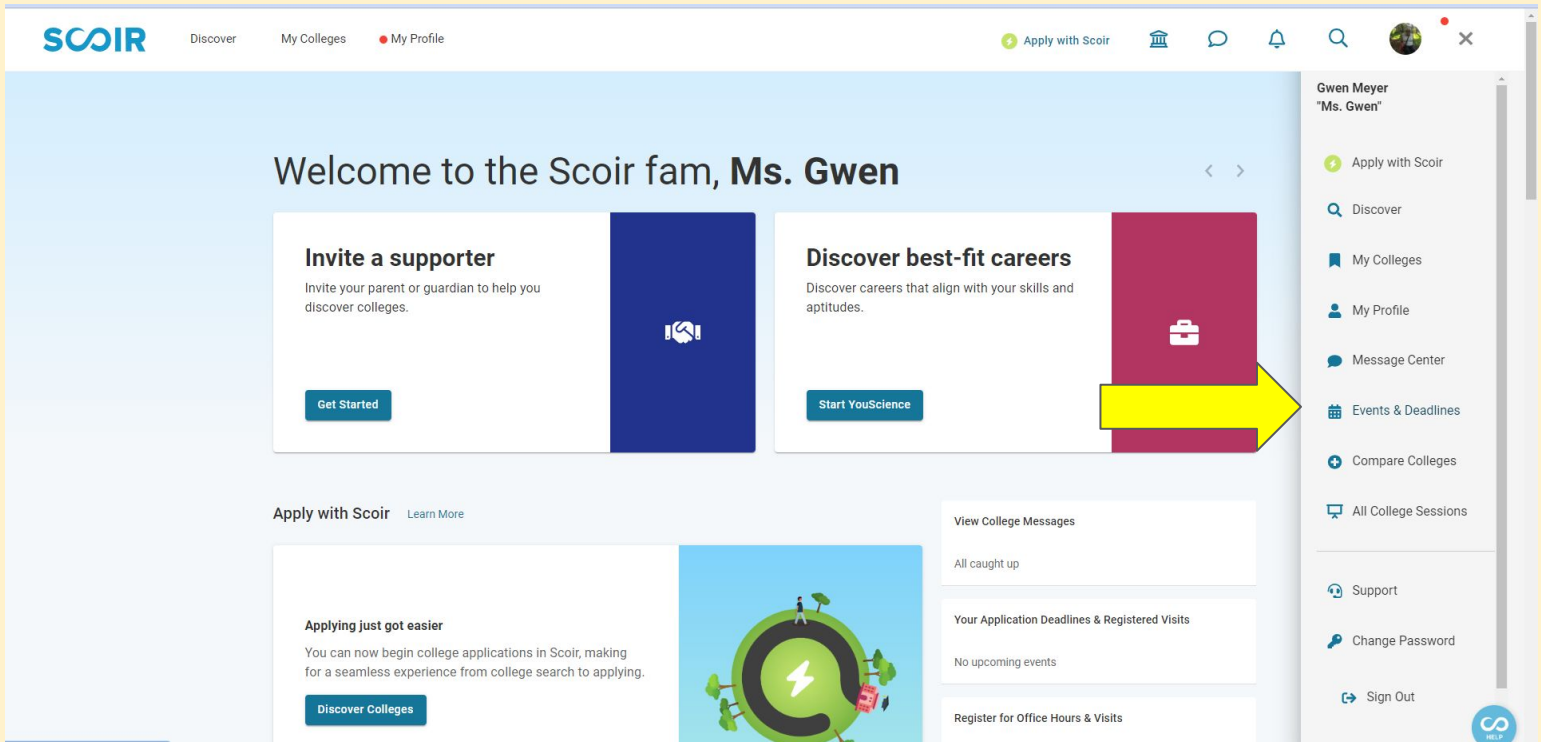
SCOIR Discover My Colleges My Profile Apply with Scoir

Gwen Meyer
"Ms. Gwen"

Apply with Scoir
Discover
My Colleges
My Profile
Message Center
Events & Deadlines
Compare Colleges
All College Sessions
Support
Change Password
Sign Out

Welcome to the Scoir fam, **Ms. Gwen**

Invite a supporter
Invite your parent or guardian to help you discover colleges.
Get Started

Discover best-fit careers
Discover careers that align with your skills and aptitudes.
Start YouScience

Apply with Scoir Learn More

Applying just got easier
You can now begin college applications in Scoir, making for a seamless experience from college search to applying.
Discover Colleges

View College Messages
All caught up

Your Application Deadlines & Registered Visits
No upcoming events

Register for Office Hours & Visits

HELP